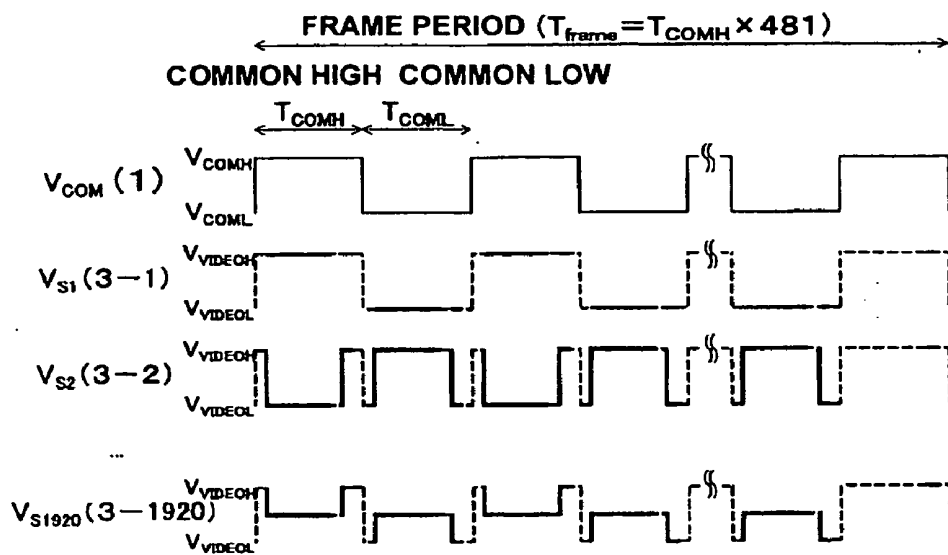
FRAME PERIOD ($T_{frame}=T_{COMH}\times 481$)

COMMON HIGH COMMON LOW

$T_{COMH}$ $T_{COML}$

$V_{COM}$ (1) $V_{COMH}$ $V_{COML}$

$V_{S1}$ (3−1) $V_{VIDEOH}$ $V_{VIDEOL}$

$V_{S2}$ (3−2) $V_{VIDEOH}$ $V_{VIDEOL}$

...

$V_{S1920}$ (3−1920) $V_{VIDEOH}$ $V_{VIDEOL}$